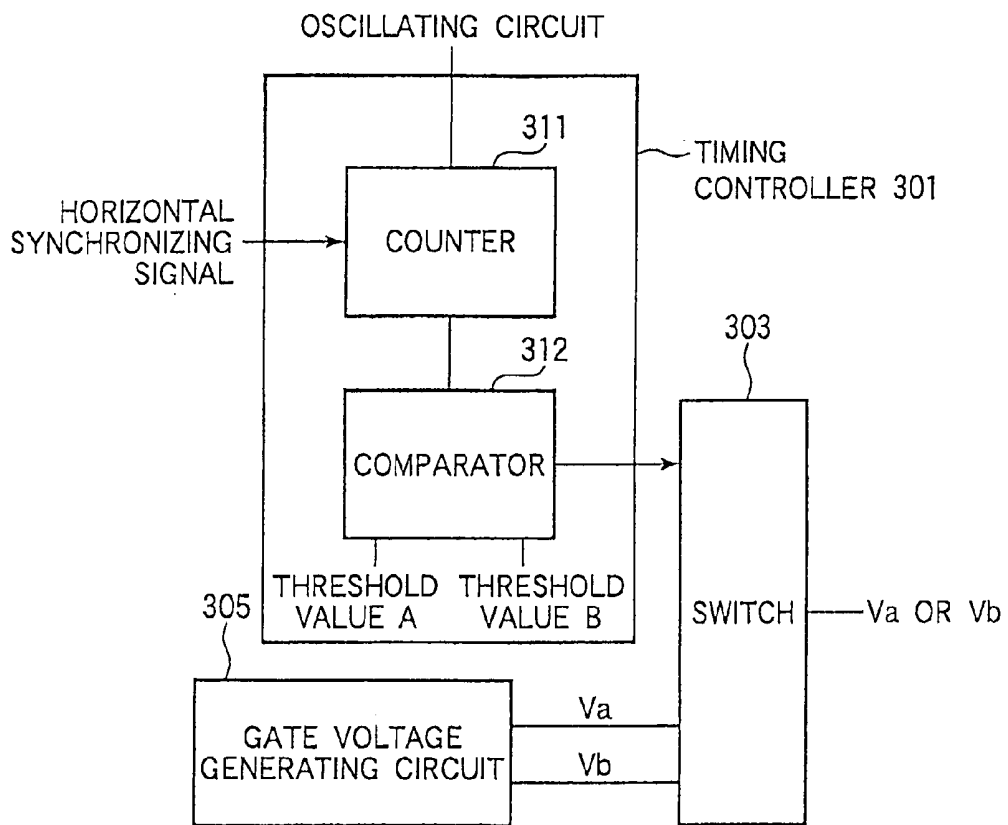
OSCILLATING CIRCUIT

311

TIMING CONTROLLER 301

HORIZONTAL SYNCHRONIZING SIGNAL

COUNTER

312

303

COMPARATOR

THRESHOLD VALUE A

THRESHOLD VALUE B

305

SWITCH

Va OR Vb

Va

GATE VOLTAGE GENERATING CIRCUIT

Vb